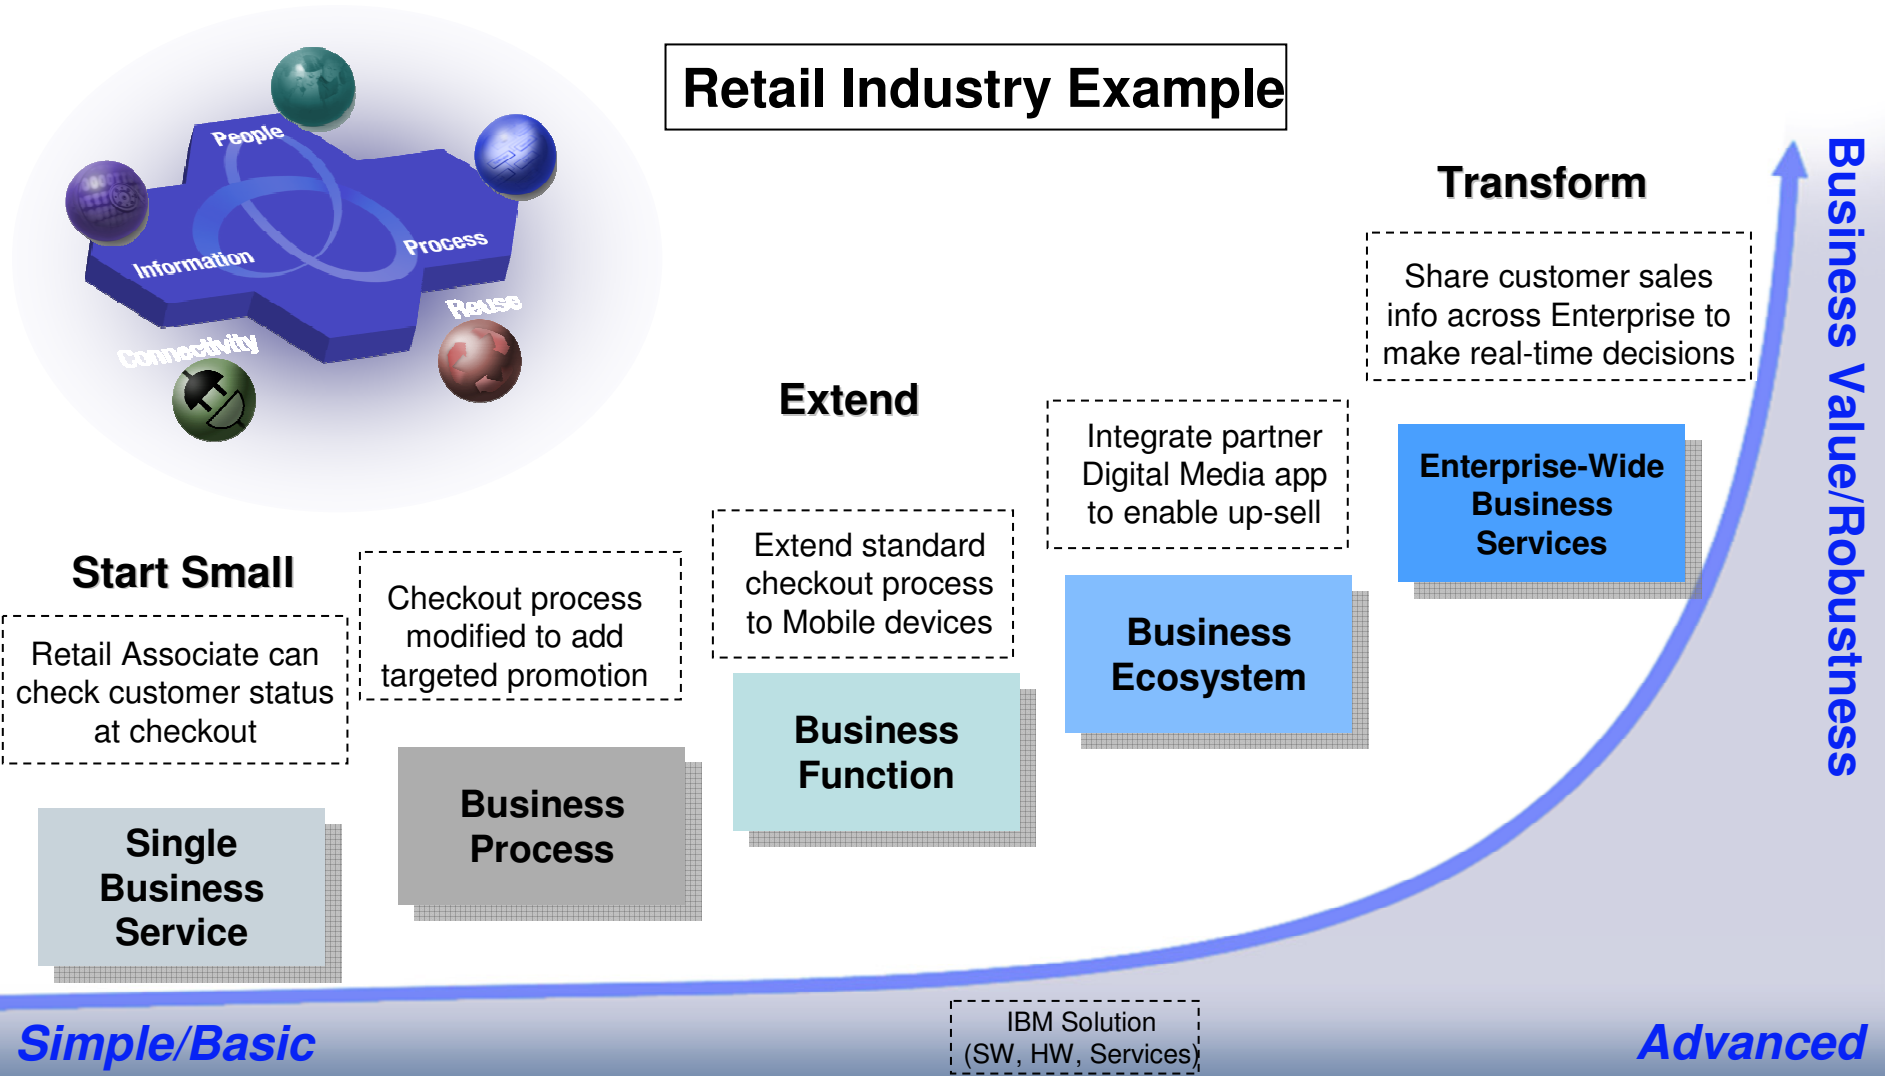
Retail Industry Example

People

Process

Information

Reuse

Connectivity

Transform

Share customer sales info across Enterprise to make real-time decisions

Enterprise-Wide Business Services

Extend

Integrate partner Digital Media app to enable up-sell

Business Ecosystem

Extend standard checkout process to Mobile devices

Business Function

Start Small

Checkout process modified to add targeted promotion

Business Process

Retail Associate can check customer status at checkout

Single Business Service

Business Value/Robustness

IBM Solution (SW, HW, Services)

Simple/Basic

Advanced